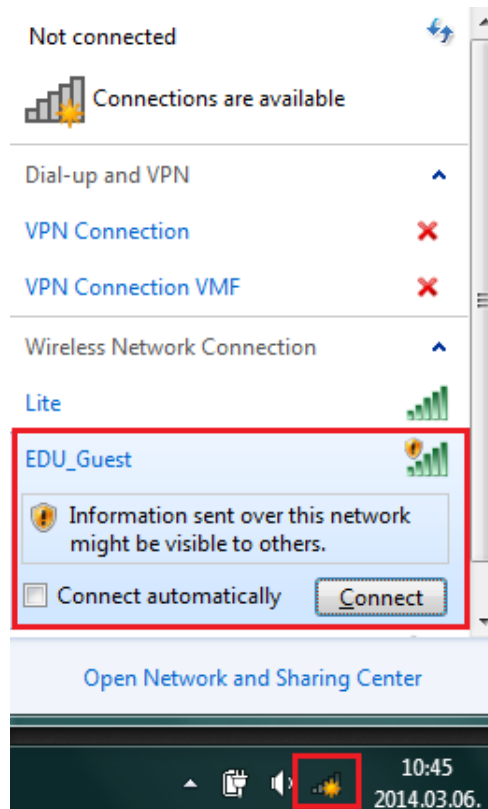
Not connected

Connections are available

Dial-up and VPN

VPN Connection

VPN Connection VMF

Wireless Network Connection

Lite

EDU_Guest

Information sent over this network might be visible to others.

Connect automatically

Connect

Open Network and Sharing Center

10:45
2014.03.06.